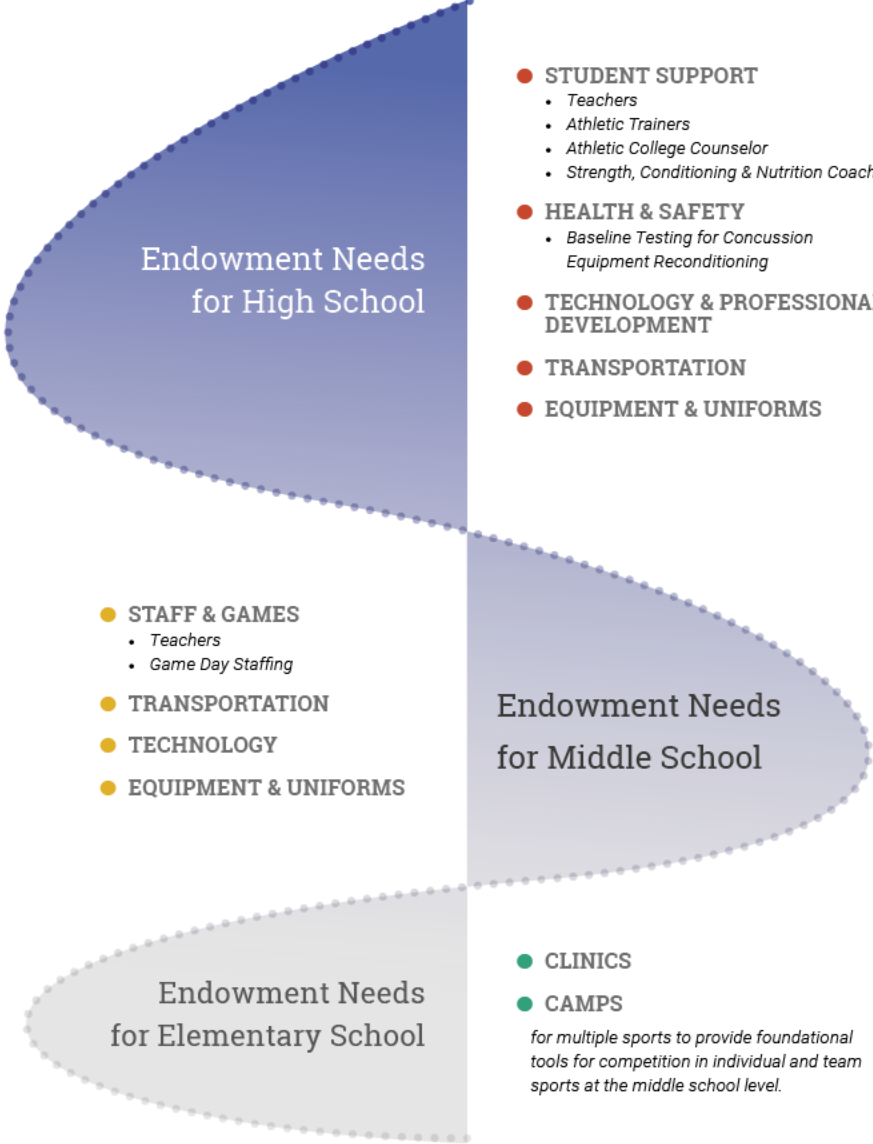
Endowment Needs for High School

STUDENT SUPPORT
- Teachers
- Athletic Trainers
- Athletic College Counselor
- Strength, Conditioning & Nutrition Coach

HEALTH & SAFETY
- Baseline Testing for Concussion Equipment Reconditioning

TECHNOLOGY & PROFESSIONAL DEVELOPMENT

TRANSPORTATION

EQUIPMENT & UNIFORMS

STAFF & GAMES
- Teachers
- Game Day Staffing

TRANSPORTATION

TECHNOLOGY

EQUIPMENT & UNIFORMS

Endowment Needs for Middle School

Endowment Needs for Elementary School

CLINICS

CAMPS

for multiple sports to provide foundational tools for competition in individual and team sports at the middle school level.